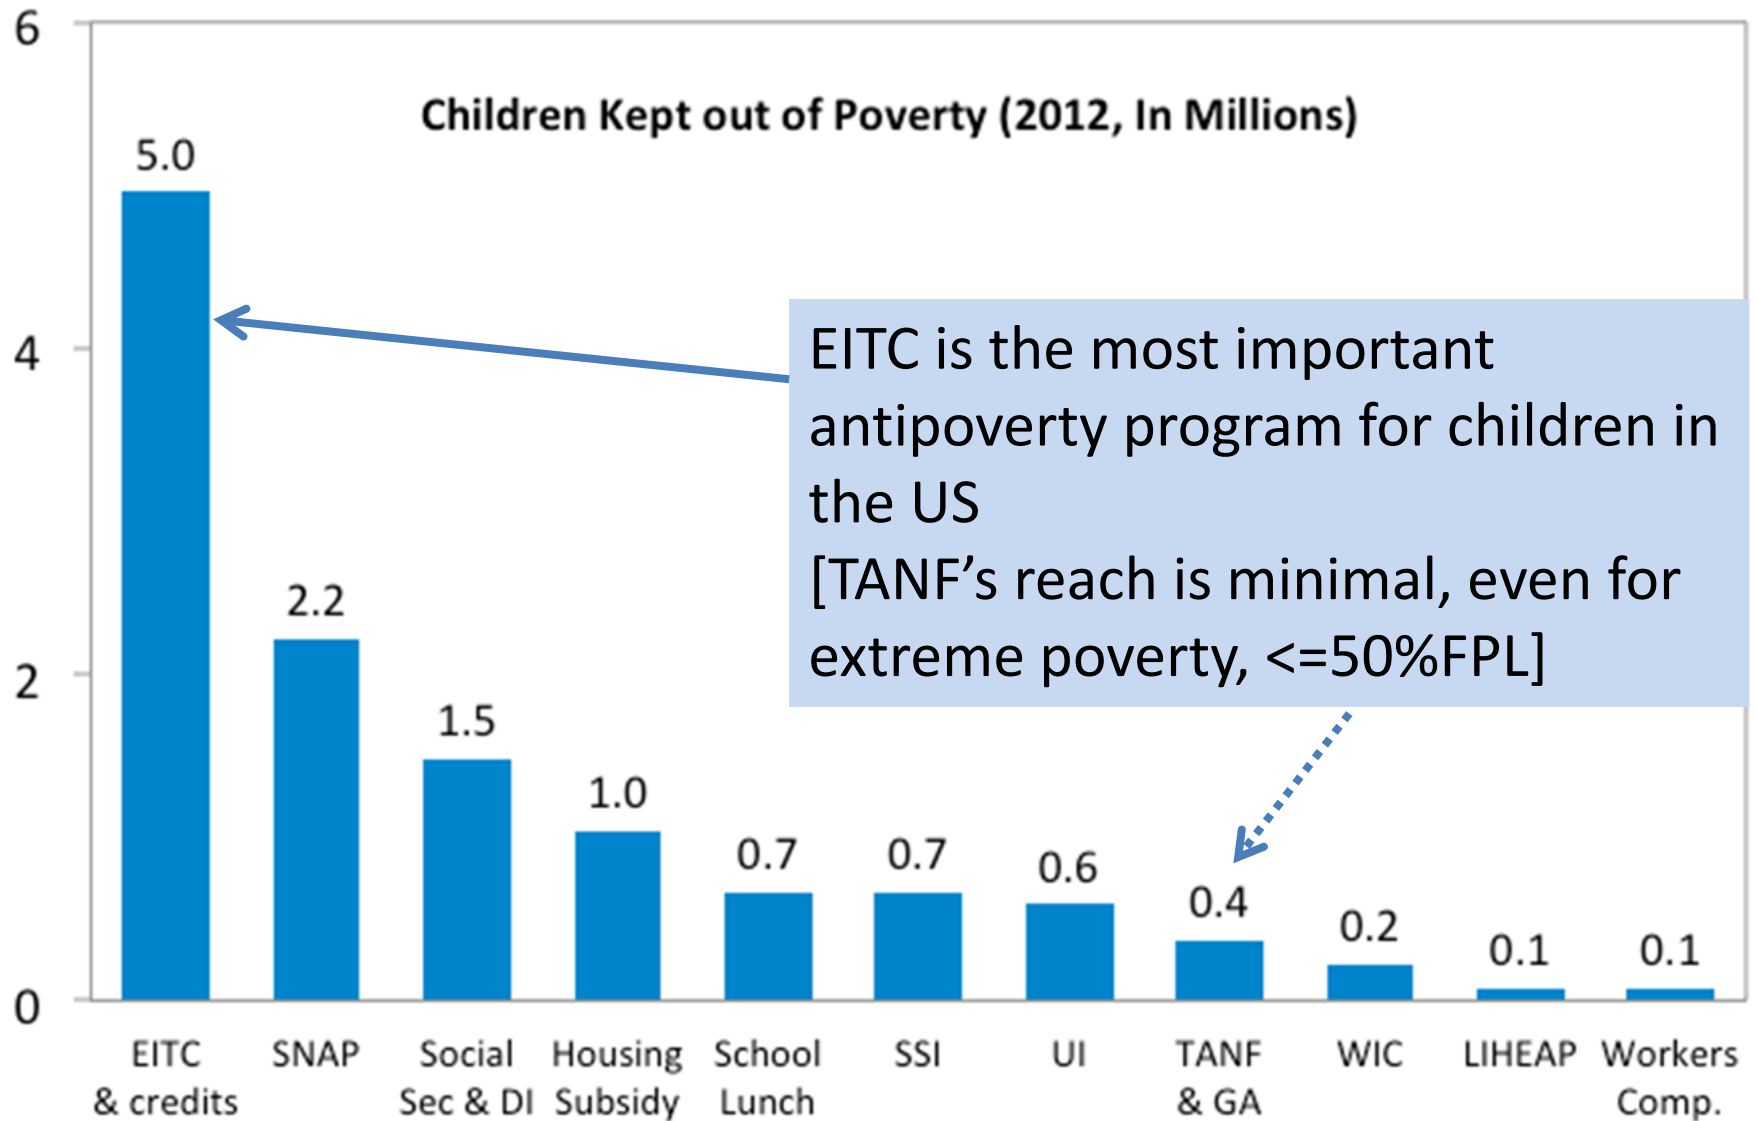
6

4

2

0

Children Kept out of Poverty (2012, In Millions)

5.0

2.2

1.5

1.0

0.7

0.7

0.6

0.4

0.2

0.1

0.1

EITC is the most important antipoverty program for children in the US
[TANF’s reach is minimal, even for extreme poverty, <=50%FPL]

EITC & credits

SNAP

Social Sec & DI

Housing Subsidy

School Lunch

SSI

UI

TANF & GA

WIC

LIHEAP

Workers Comp.